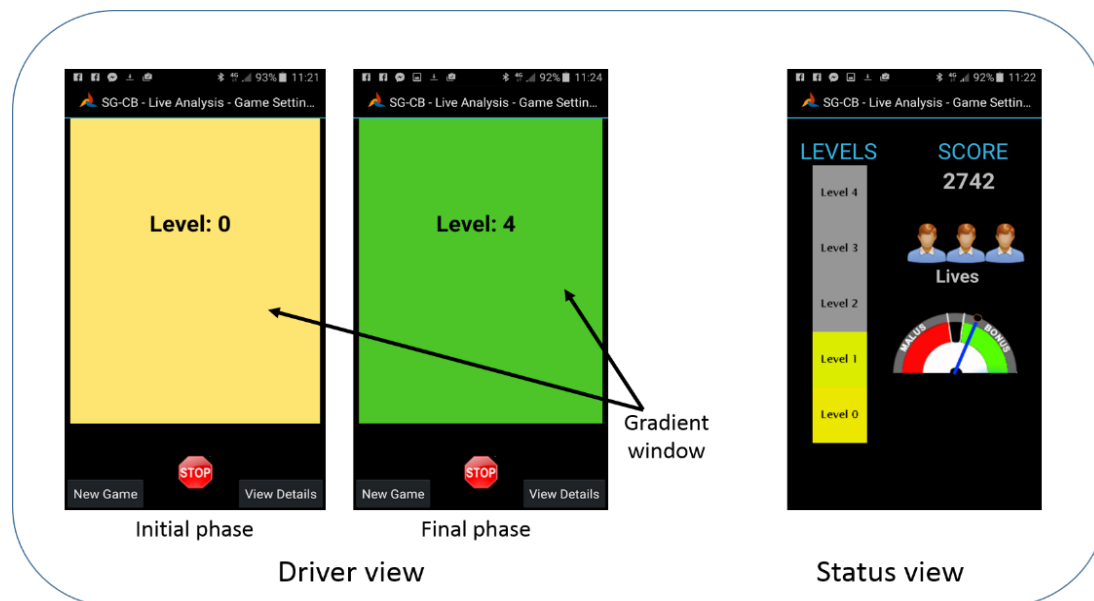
93% 11:21
SG-CB - Live Analysis - Game Settin...
Level: 0
STOP
New Game
View Details
Initial phase

92% 11:24
SG-CB - Live Analysis - Game Settin...
Level: 4
STOP
New Game
View Details
Final phase

Gradient window

Driver view

92% 11:22
SG-CB - Live Analysis - Game Settin...
LEVELS
SCORE
2742
Level 4
Level 3
Level 2
Level 1
Level 0
Lives
MALUS
BONUS

Status view